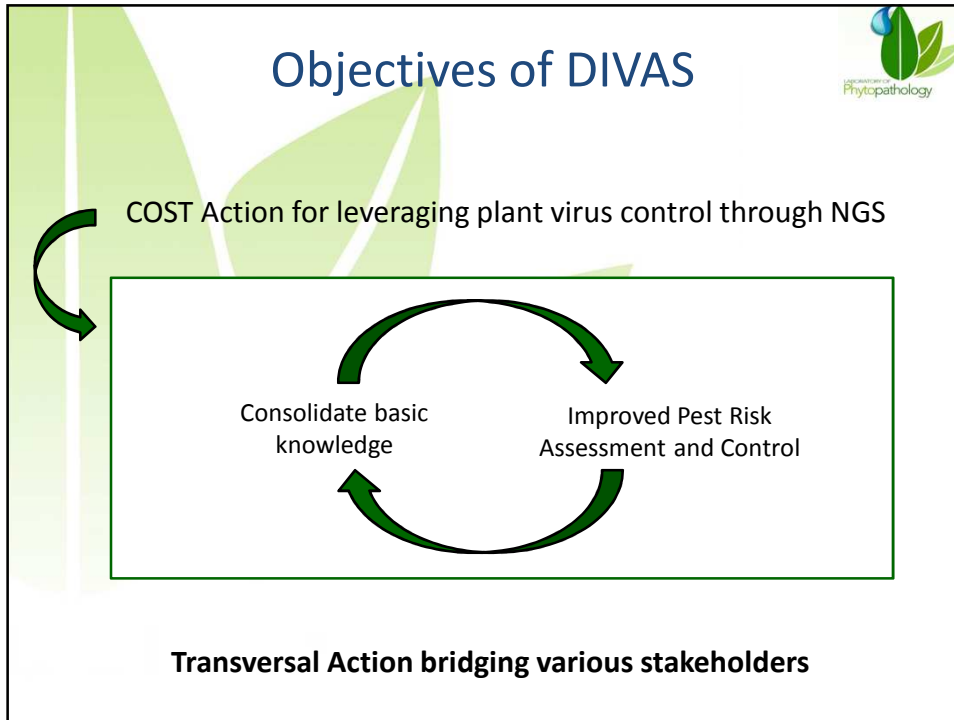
Objectives of DIVAS

LABORATORY OF Phytopathology

COST Action for leveraging plant virus control through NGS

Consolidate basic knowledge

Improved Pest Risk Assessment and Control

Transversal Action bridging various stakeholders